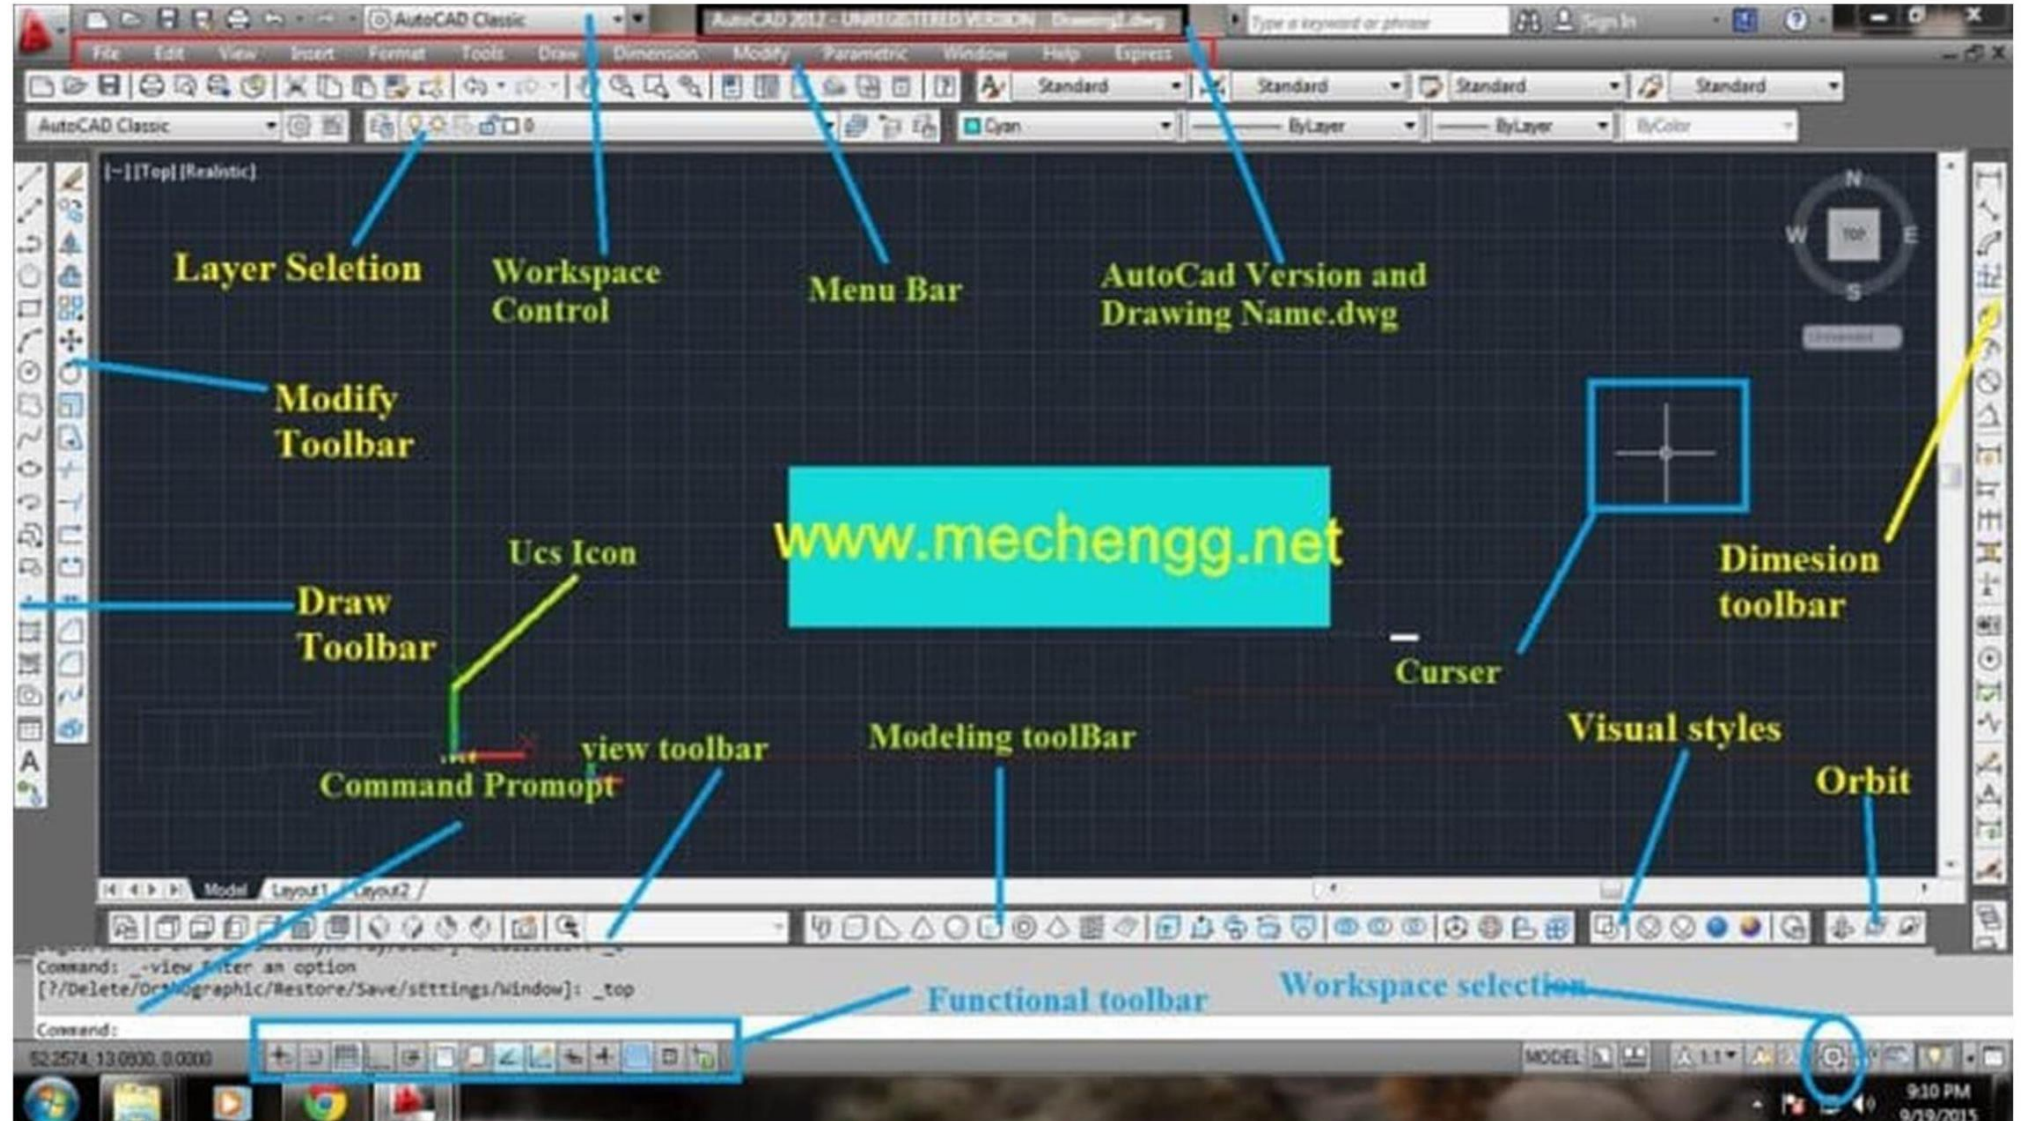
AutoCAD Classic
AutoCAD 2012 - UNREGISTERED VERSION Drawing1.dwg
Type a keyword or phrase
Sign In
File Edit View Insert Format Tools Draw Dimension Modify Parametric Window Help Express
Standard Standard Standard Standard
AutoCAD Classic
0
Cyan ByLayer ByLayer ByColor
[−] [Top] [Realistic]
N
W TOP E
S
Unnamed
Layer Seletion
Workspace Control
Menu Bar
AutoCad Version and Drawing Name.dwg
Modify Toolbar
www.mechengg.net
Ucs Icon
Draw Toolbar
Dimesion toolbar
Curser
Visual styles
view toolbar
Modeling toolBar
Orbit
Command Promopt
Model Layout1 Layout2
Command: _-view Enter an option
[?/Delete/Orthographic/Restore/Save/sEttings/Window]: _top
Command:
Functional toolbar
Workspace selection
52.2574, 13.0800, 0.0000
MODEL
1:1
9:10 PM
9/19/2015